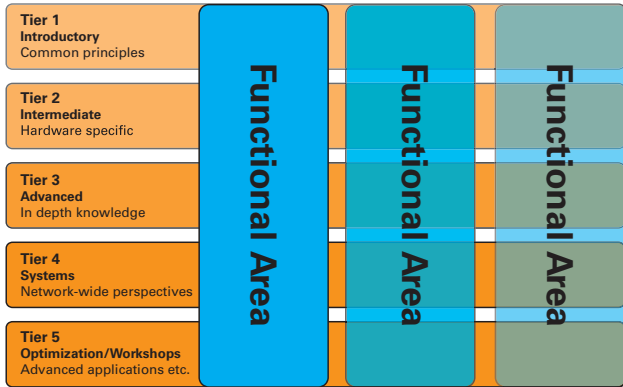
Tier 1
Introductory
Common principles

Tier 2
Intermediate
Hardware specific

Tier 3
Advanced
In depth knowledge

Tier 4
Systems
Network-wide perspectives

Tier 5
Optimization/Workshops
Advanced applications etc.

Functional Area

Functional Area

Functional Area